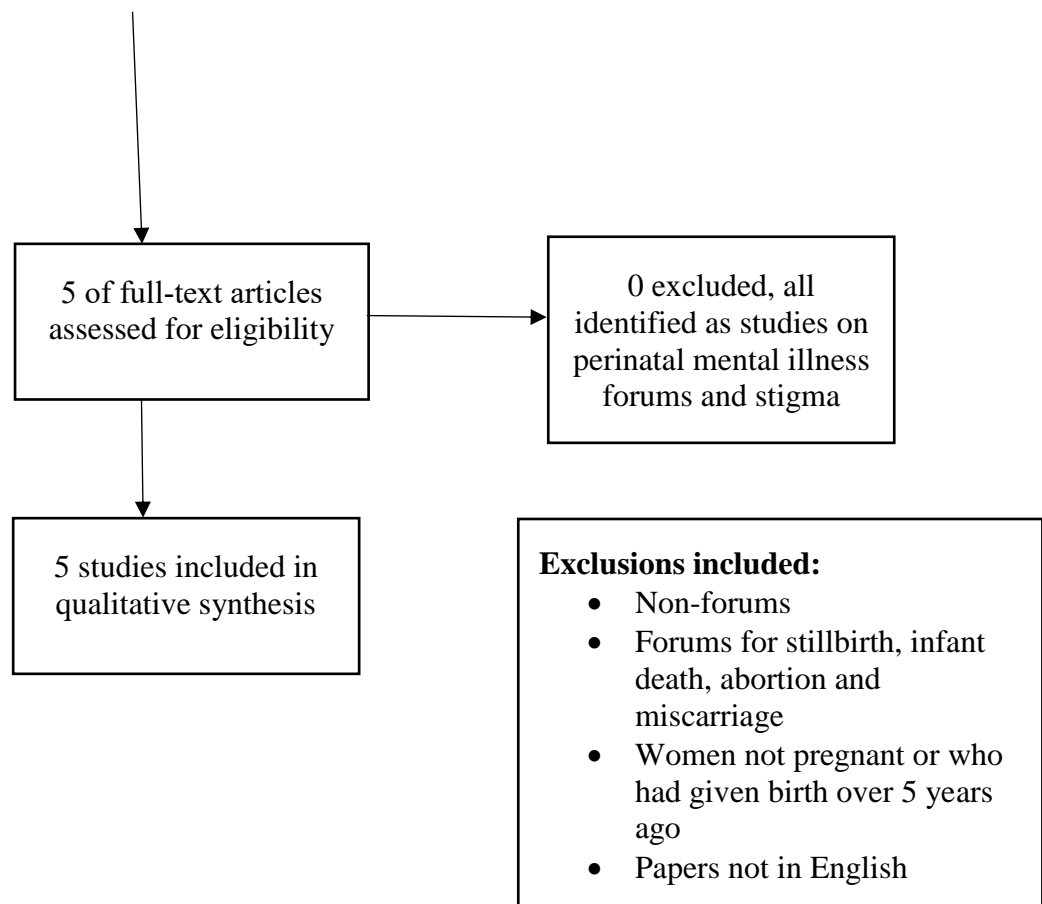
5 of full-text articles assessed for eligibility

0 excluded, all identified as studies on perinatal mental illness forums and stigma

5 studies included in qualitative synthesis

**Exclusions included:**
- Non-forums
- Forums for stillbirth, infant death, abortion and miscarriage
- Women not pregnant or who had given birth over 5 years ago
- Papers not in English